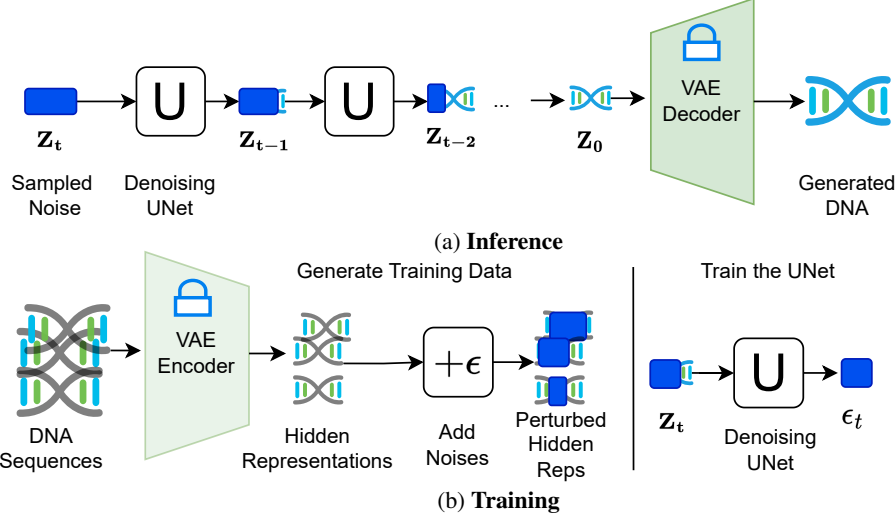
$\mathbf{Z_t}$

Sampled Noise

U

Denoising UNet

$\mathbf{Z_{t-1}}$

U

$\mathbf{Z_{t-2}}$

...

$\mathbf{Z_0}$

VAE Decoder

Generated DNA

(a) **Inference**

Generate Training Data

DNA Sequences

VAE Encoder

Hidden Representations

$+\epsilon$

Add Noises

Perturbed Hidden Reps

Train the UNet

$\mathbf{Z_t}$

U

Denoising UNet

$\epsilon_t$

(b) **Training**